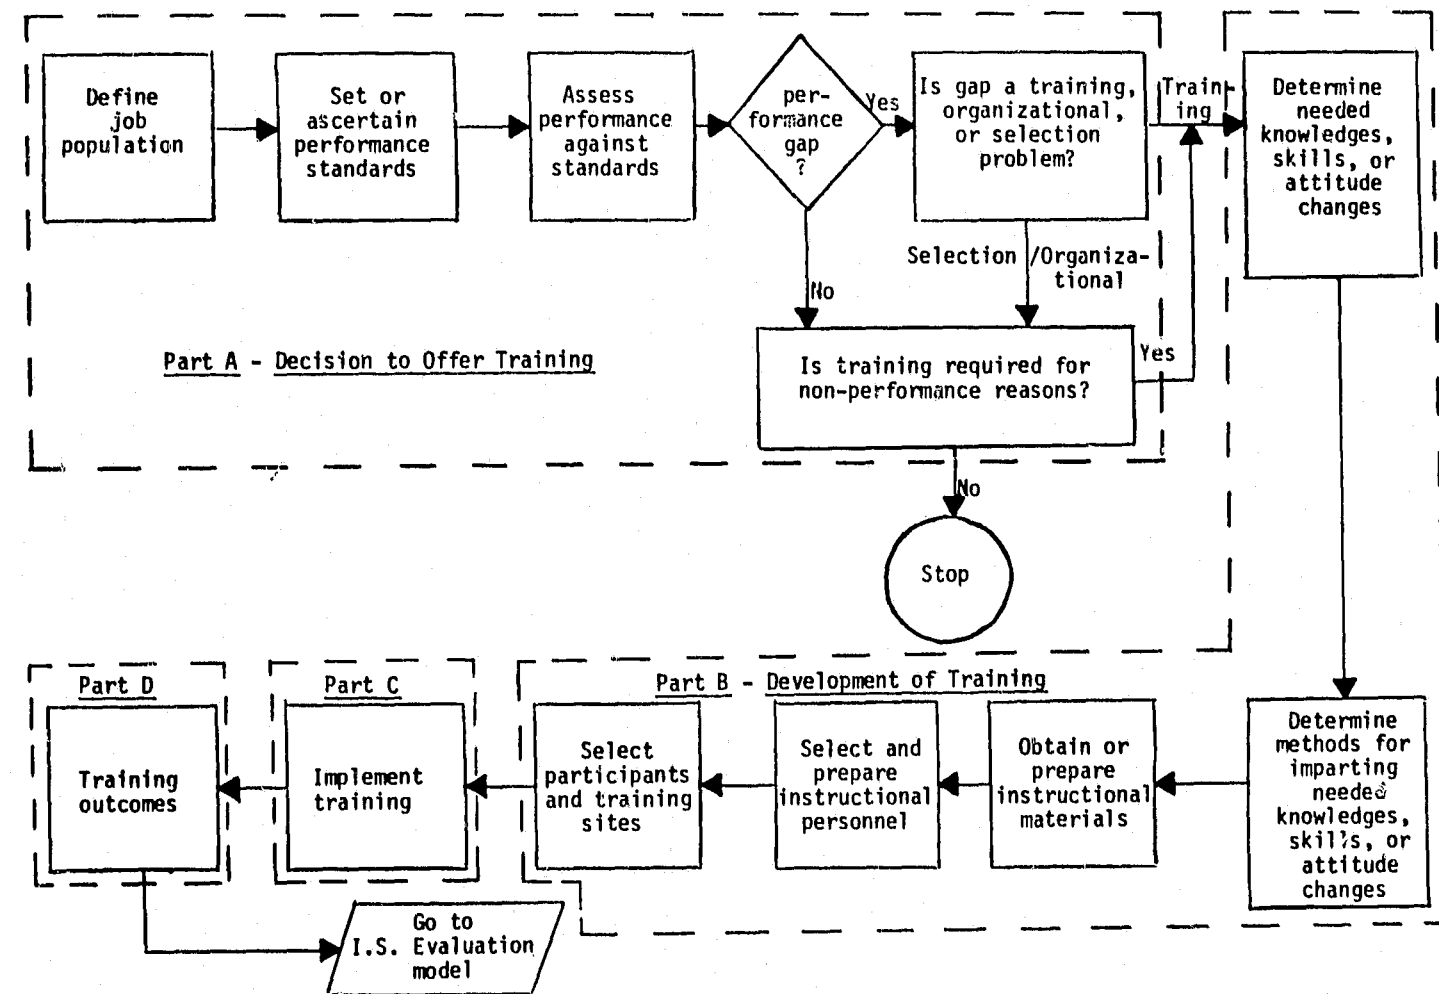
Define job population

Set or ascertain performance standards

Assess performance against standards

performance gap ?

Yes

Is gap a training, organizational, or selection problem?

Training

Determine needed knowledges, skills, or attitude changes

Selection /Organizational

No

Part A - Decision to Offer Training

Is training required for non-performance reasons?

Yes

No

Stop

Part D

Training outcomes

Part C

Implement training

Part B - Development of Training

Select participants and training sites

Select and prepare instructional personnel

Obtain or prepare instructional materials

Determine methods for imparting needed knowledges, skills, or attitude changes

Go to I.S. Evaluation model